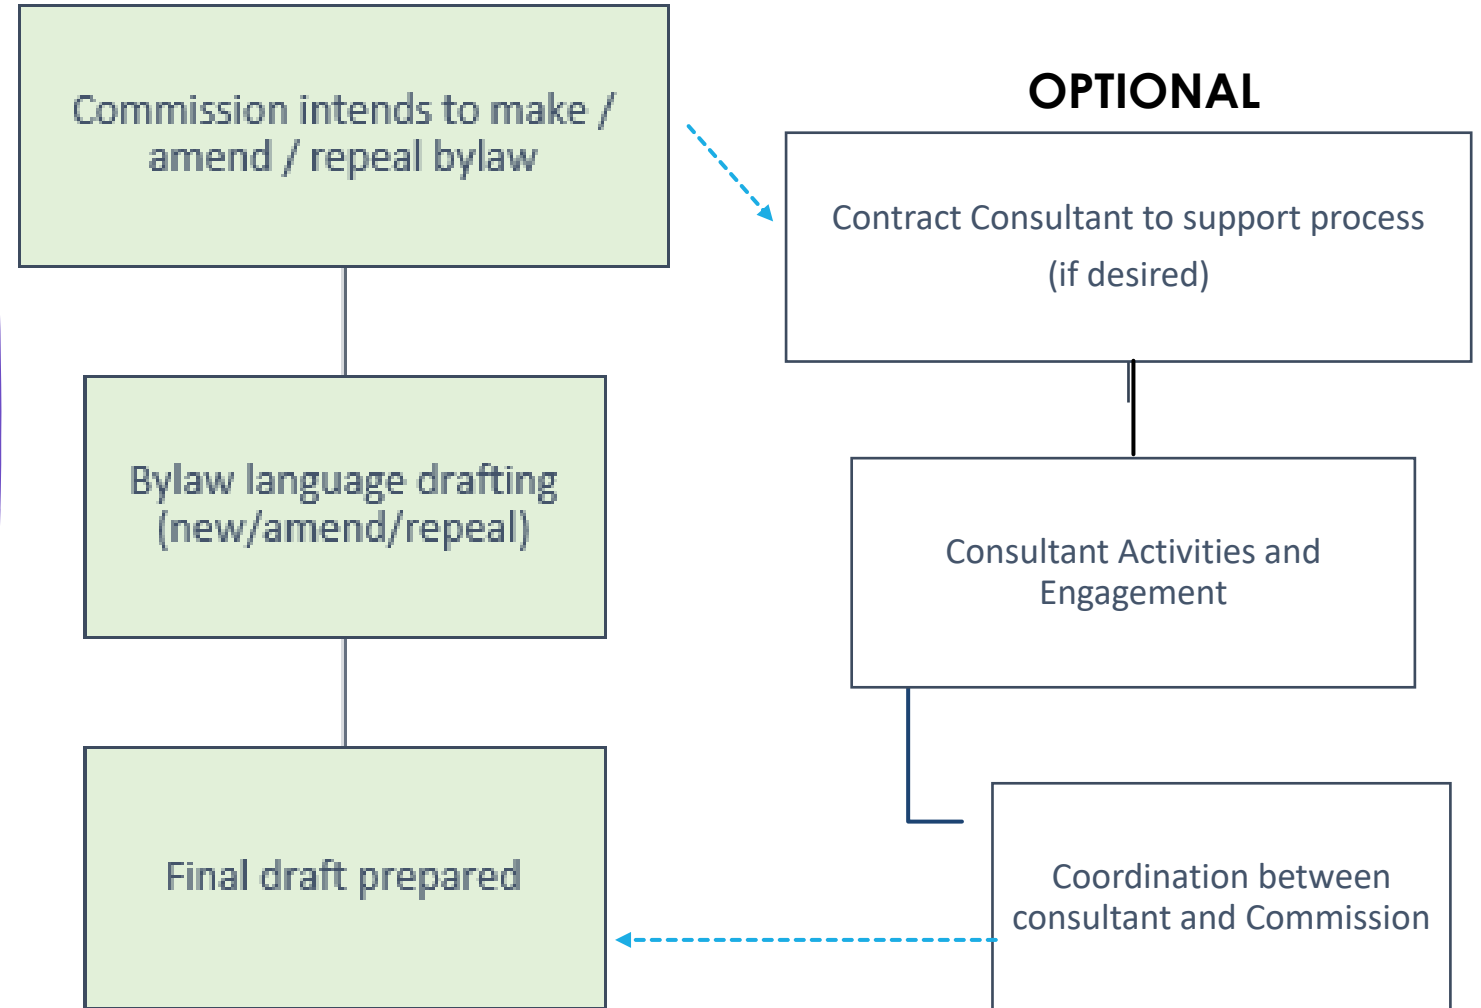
Commission intends to make / amend / repeal bylaw

Bylaw language drafting (new/amend/repeal)

Final draft prepared

OPTIONAL

Contract Consultant to support process (if desired)

Consultant Activities and Engagement

Coordination between consultant and Commission